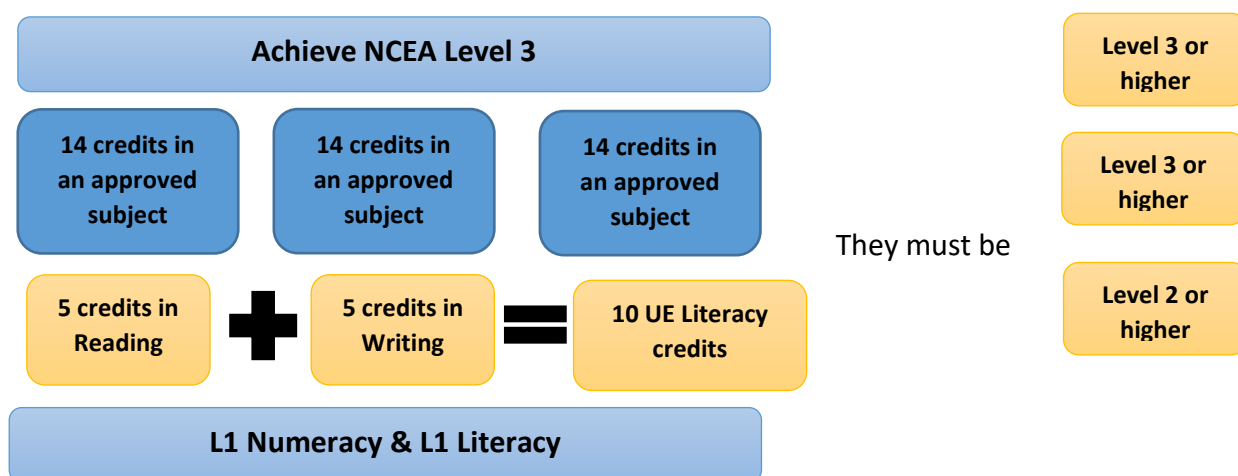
Achieve NCEA Level 3

14 credits in an approved subject

14 credits in an approved subject

14 credits in an approved subject

5 credits in Reading

5 credits in Writing

10 UE Literacy credits

L1 Numeracy & L1 Literacy

They must be

Level 3 or higher

Level 3 or higher

Level 2 or higher